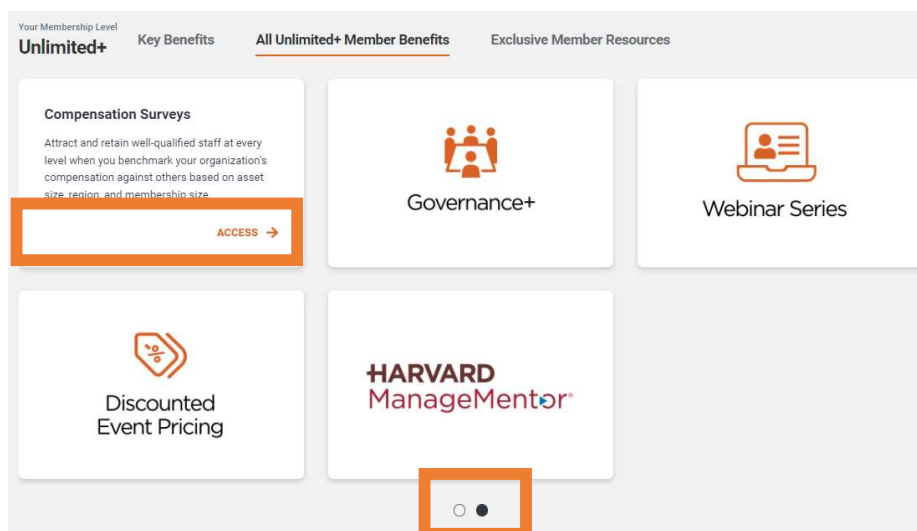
Your Membership Level
Unlimited+

Key Benefits

All Unlimited+ Member Benefits

Exclusive Member Resources

Compensation Surveys

Attract and retain well-qualified staff at every level when you benchmark your organization's compensation against others based on asset size, region, and membership size.

ACCESS →

Governance+

Webinar Series

Discounted Event Pricing

HARVARD ManageMentor®